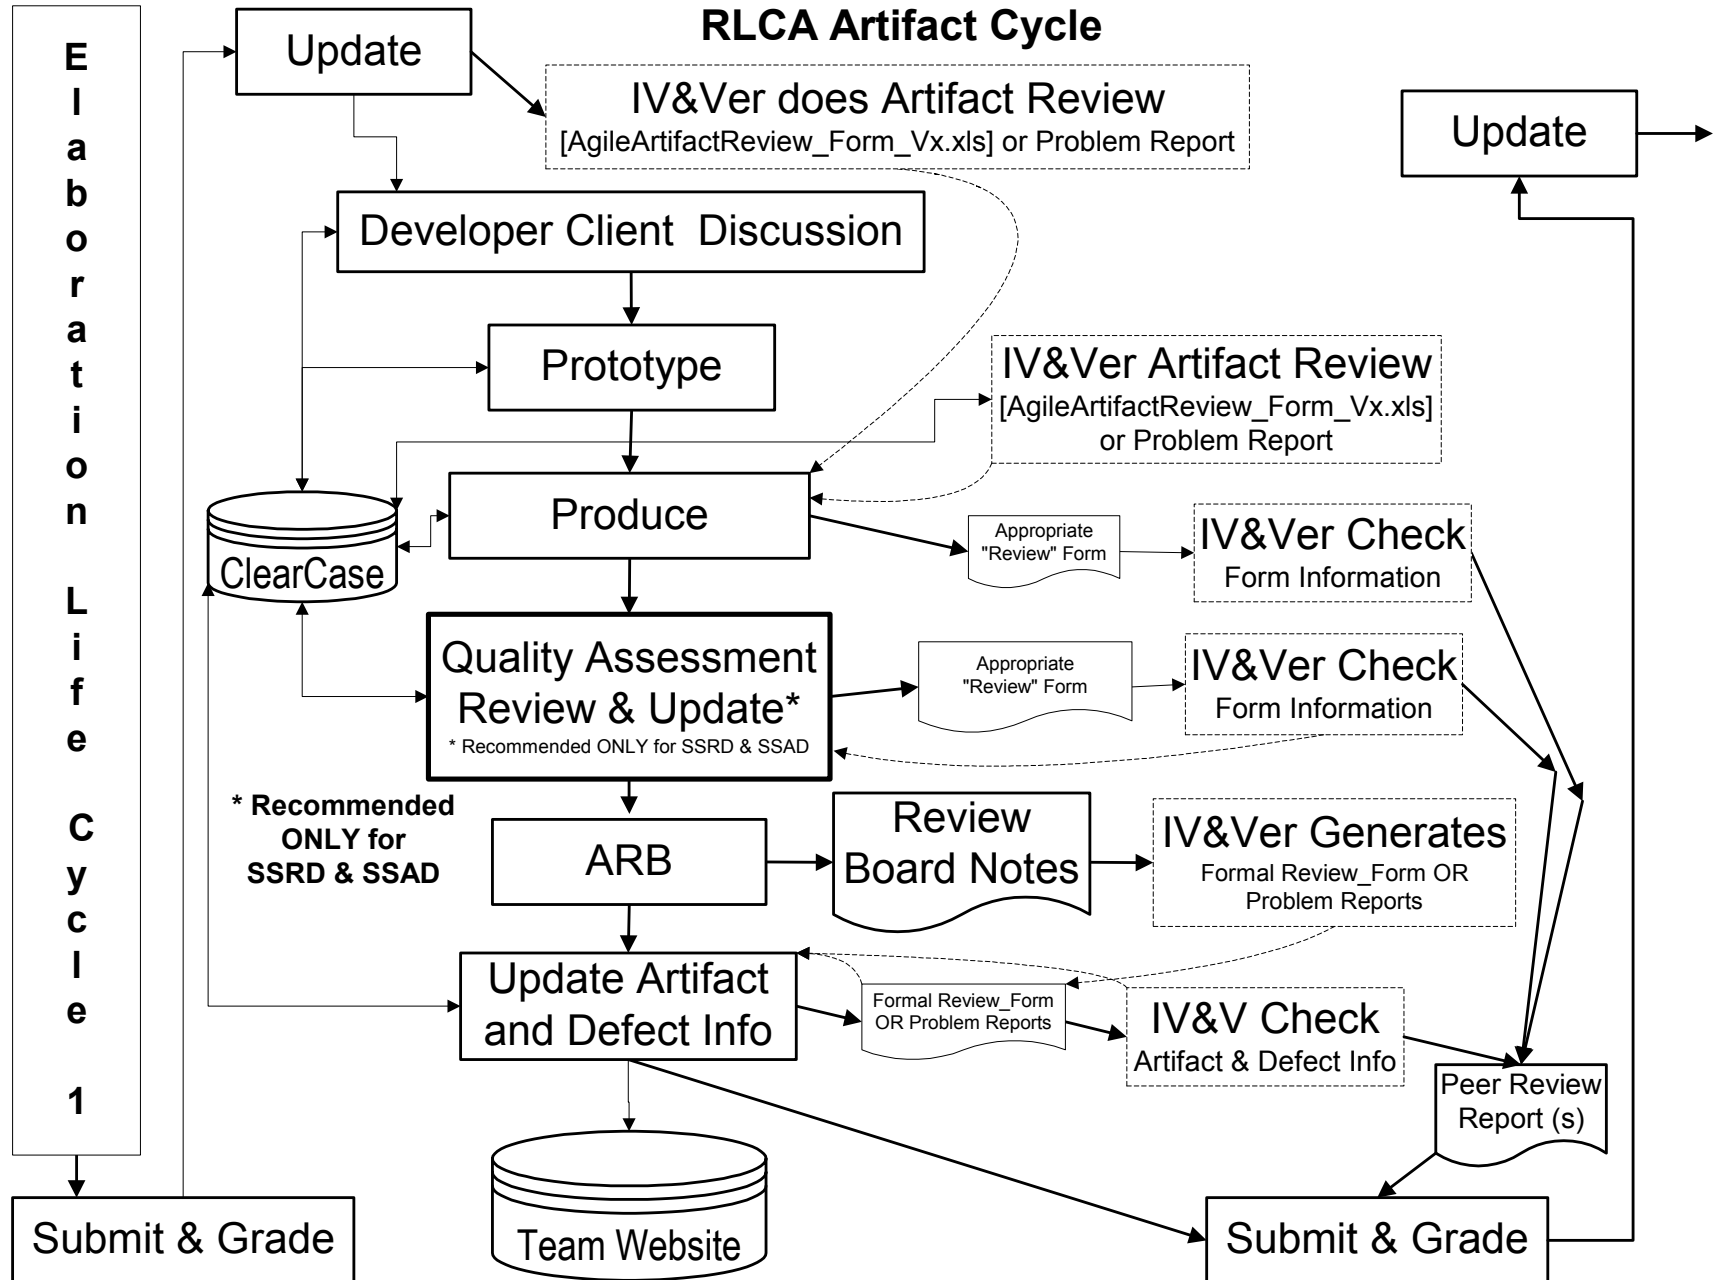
Elaboration Life Cycle 1

RLCA Artifact Cycle

Update

IV&Ver does Artifact Review
[AgileArtifactReview_Form_Vx.xls] or Problem Report

Update

Developer Client Discussion

Prototype

IV&Ver Artifact Review
[AgileArtifactReview_Form_Vx.xls]
or Problem Report

Produce

ClearCase

Appropriate "Review" Form

IV&Ver Check
Form Information

Quality Assessment Review & Update*
* Recommended ONLY for SSRD & SSAD

Appropriate "Review" Form

IV&Ver Check
Form Information

* Recommended ONLY for SSRD & SSAD

ARB

Review Board Notes

IV&Ver Generates
Formal Review_Form OR Problem Reports

Update Artifact and Defect Info

Formal Review_Form OR Problem Reports

IV&V Check
Artifact & Defect Info

Peer Review Report (s)

Team Website

Submit & Grade

Submit & Grade